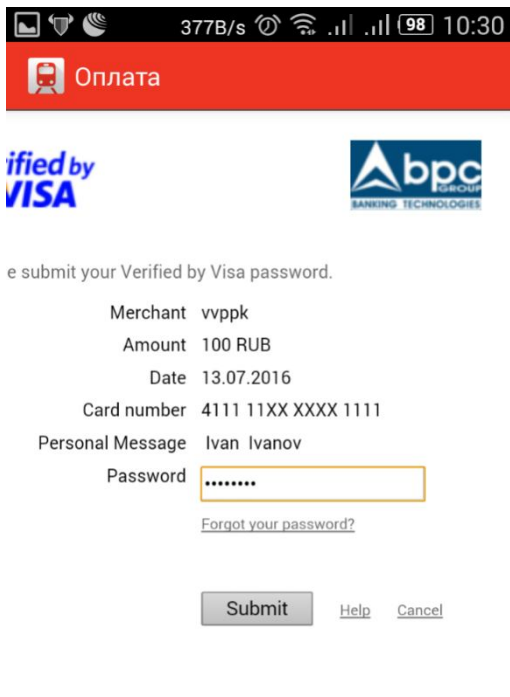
377B/s 98 10:30

Оплата

ified by VISA

bpc GROUP BANKING TECHNOLOGIES

e submit your Verified by Visa password.

| | |
|---|---|
| Merchant | vvppk |
| Amount | 100 RUB |
| Date | 13.07.2016 |
| Card number | 4111 11XX XXXX 1111 |
| Personal Message | Ivan Ivanov |
| Password | •••••••• |

Forgot your password?

Submit Help Cancel